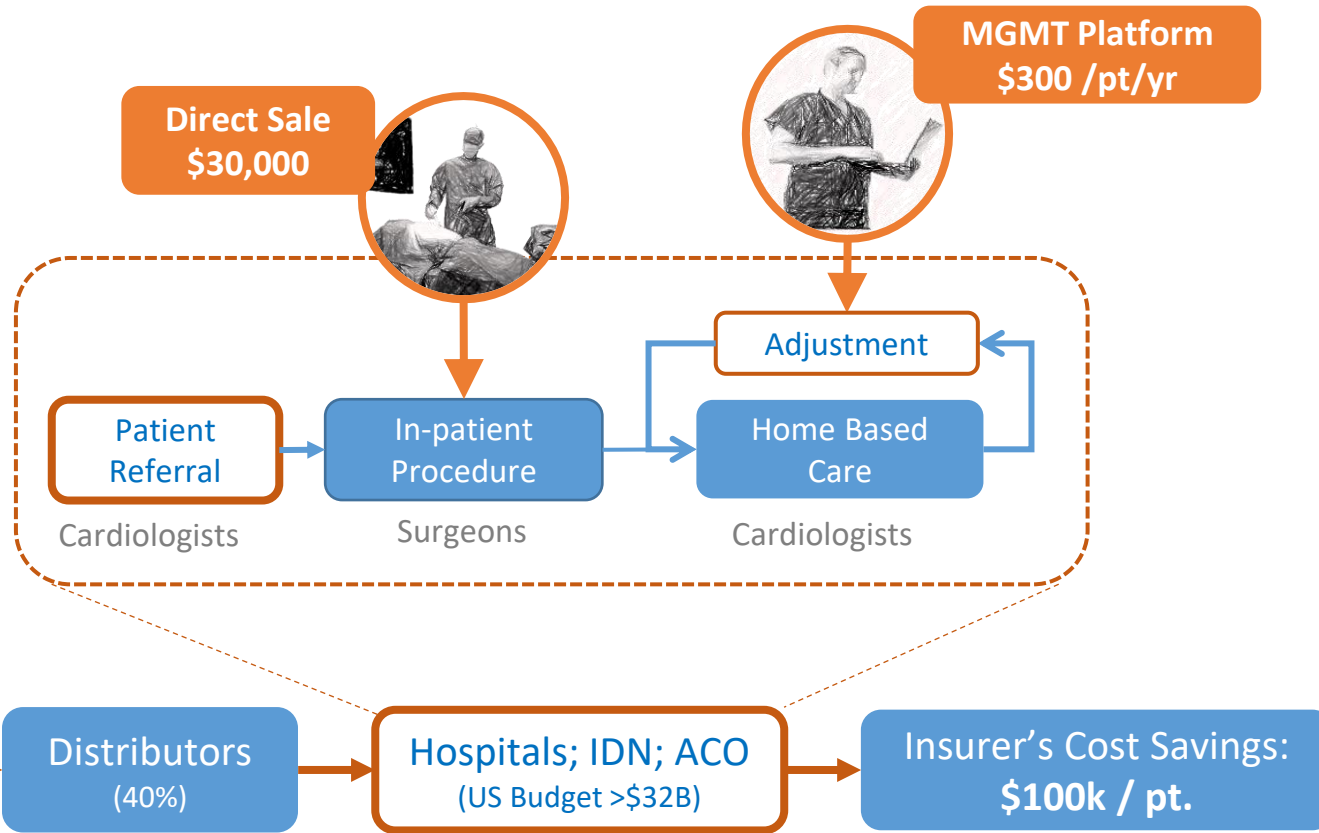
Direct Sale
$30,000

MGMT Platform
$300 /pt/yr

Adjustment

Patient Referral

In-patient Procedure

Home Based Care

Cardiologists

Surgeons

Cardiologists

Distributors
(40%)

Hospitals; IDN; ACO
(US Budget >$32B)

Insurer's Cost Savings:
$100k / pt.